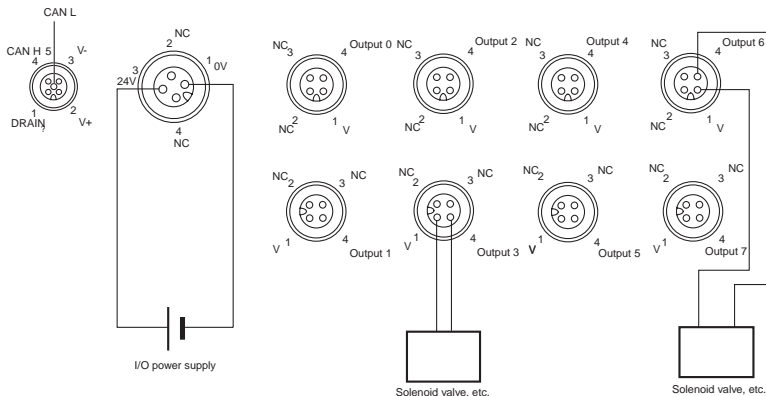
CAN L
CAN H 5
4
3 V-
1
DRAIN
2 V+

NC
2
1 0V
3
24V
4
NC

NC 3
4 Output 0
NC 2
1 V

NC 3
4 Output 2
NC 2
1 V

NC 3
4 Output 4
NC 2
1 V

NC 3
4 Output 6
NC 2
1 V

NC 2
3
V 1
4 Output 1

NC 2
3 NC
V 1
4 Output 3

NC 2
3 NC
V 1
4 Output 5

NC 2
3 NC
V 1
4 Output 7

I/O power supply

Solenoid valve. etc.

Solenoid valve, etc.